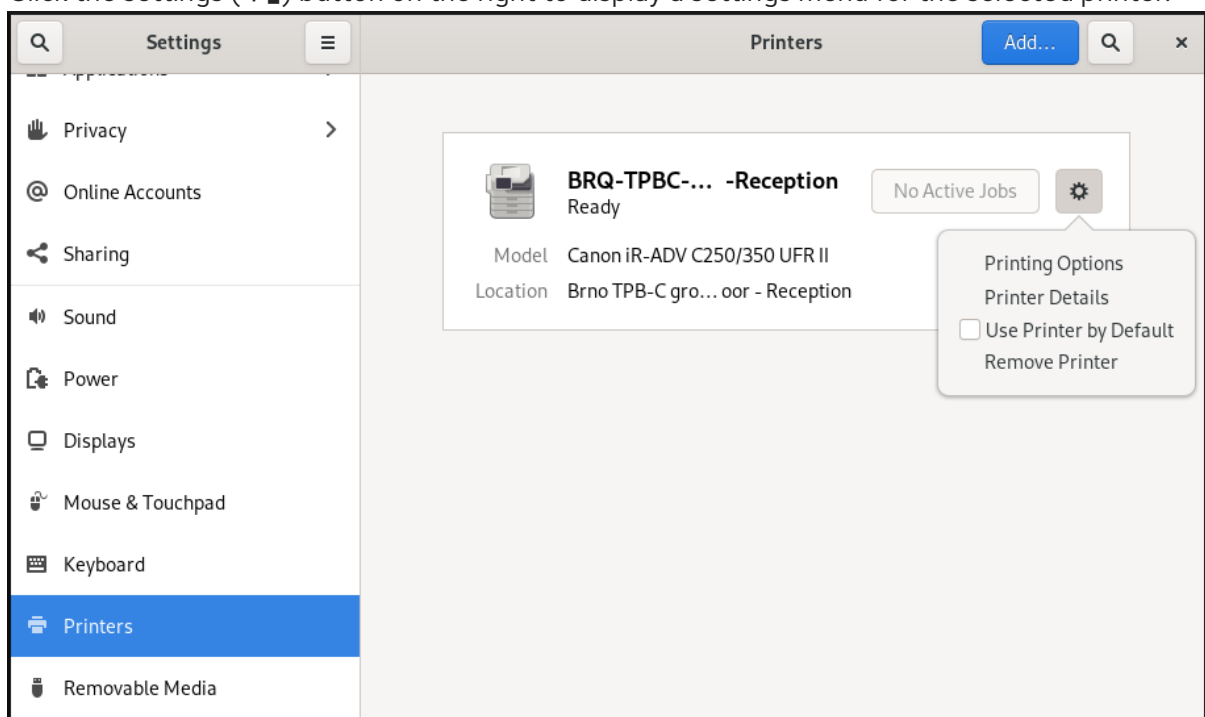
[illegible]

Settings

Printers

Add...

×

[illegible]

Privacy

Online Accounts

Sharing

Sound

Power

Displays

Mouse & Touchpad

Keyboard

Printers

Removable Media

BRQ-TPBC-... -Reception
Ready

No Active Jobs

Model Canon iR-ADV C250/350 UFR II
Location Brno TPB-C gro... oor - Reception

Printing Options
Printer Details
Use Printer by Default
Remove Printer